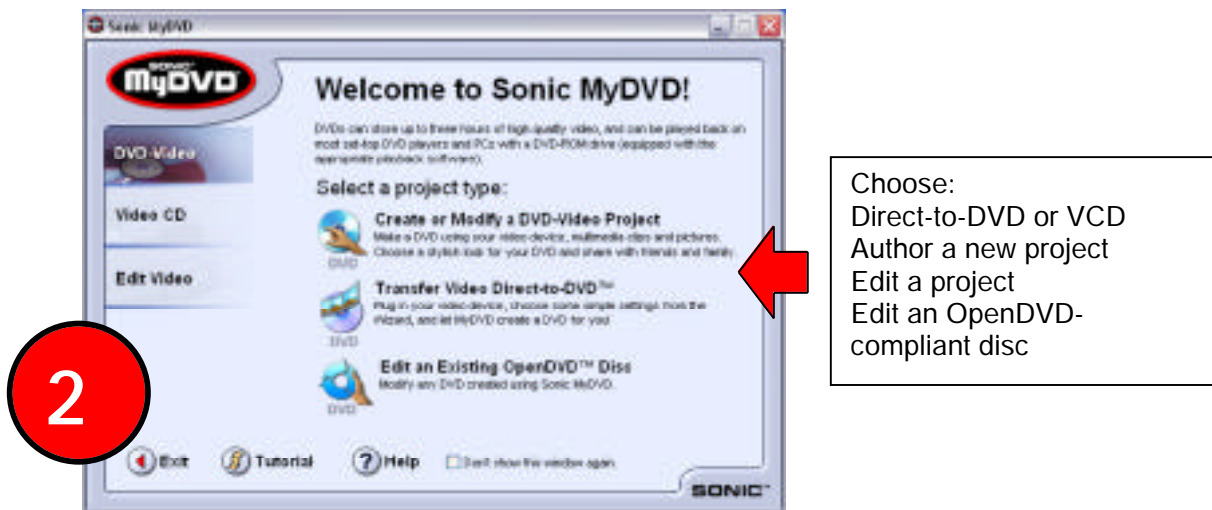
Sonic MyDVD

SONIC MyDVD

Welcome to Sonic MyDVD!

DVDs can store up to three hours of high-quality video, and can be played back on most set-top DVD players and PCs with a DVD-ROM drive (equipped with the appropriate playback software).

DVD Video

Video CD

Edit Video

Select a project type:

Create or Modify a DVD-Video Project
Make a DVD using your video device, multimedia clips and pictures. Choose a stylish look for your DVD and share with friends and family.

DVD

Transfer Video Direct-to-DVD™
Plug in your video device, choose some simple settings from the Wizard, and let MyDVD create a DVD for you!

DVD

Edit an Existing OpenDVD™ Disc
Modify any DVD created using Sonic MyDVD.

DVD

Exit Tutorial Help Don't show this window again

SONIC™

2

Choose:
Direct-to-DVD or VCD
Author a new project
Edit a project
Edit an OpenDVD-compliant disc